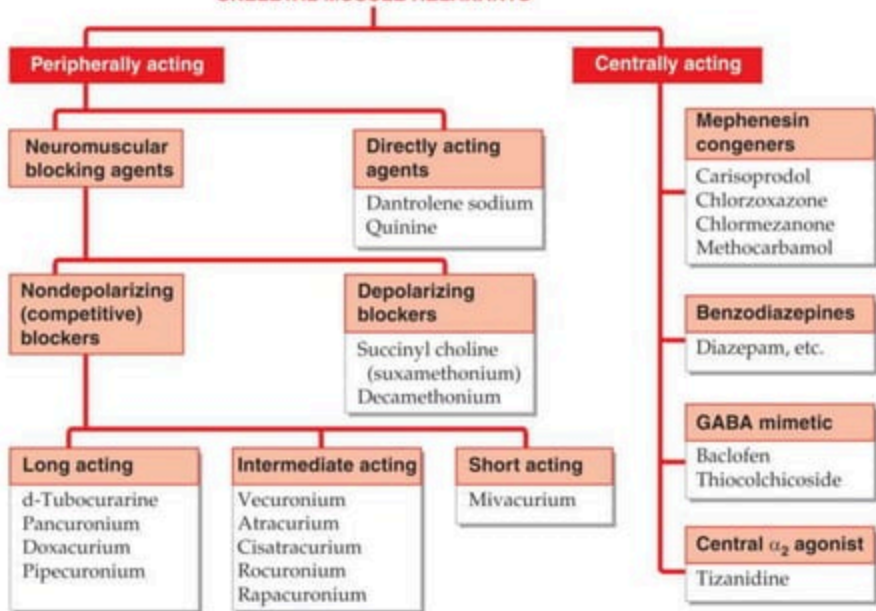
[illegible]

Peripherally acting

Centrally acting

Neuromuscular blocking agents

Directly acting agents

Dantrolene sodium
Quinine

Mephenesin congeners

Carisoprodol
Chlorzoxazone
Chlormezanone
Methocarbamol

Nondepolarizing (competitive) blockers

Depolarizing blockers

Succinyl choline (suxamethonium)
Decamethonium

Benzodiazepines

Diazepam, etc.

GABA mimetic

Baclofen
Thiocolchicoside

Long acting

d-Tubocurarine
Pancuronium
Doxacurium
Pipecuronium

Intermediate acting

Vecuronium
Atracurium
Cisatracurium
Rocuronium
Rapacuronium

Short acting

Mivacurium

Central $\alpha_2$ agonist

Tizanidine